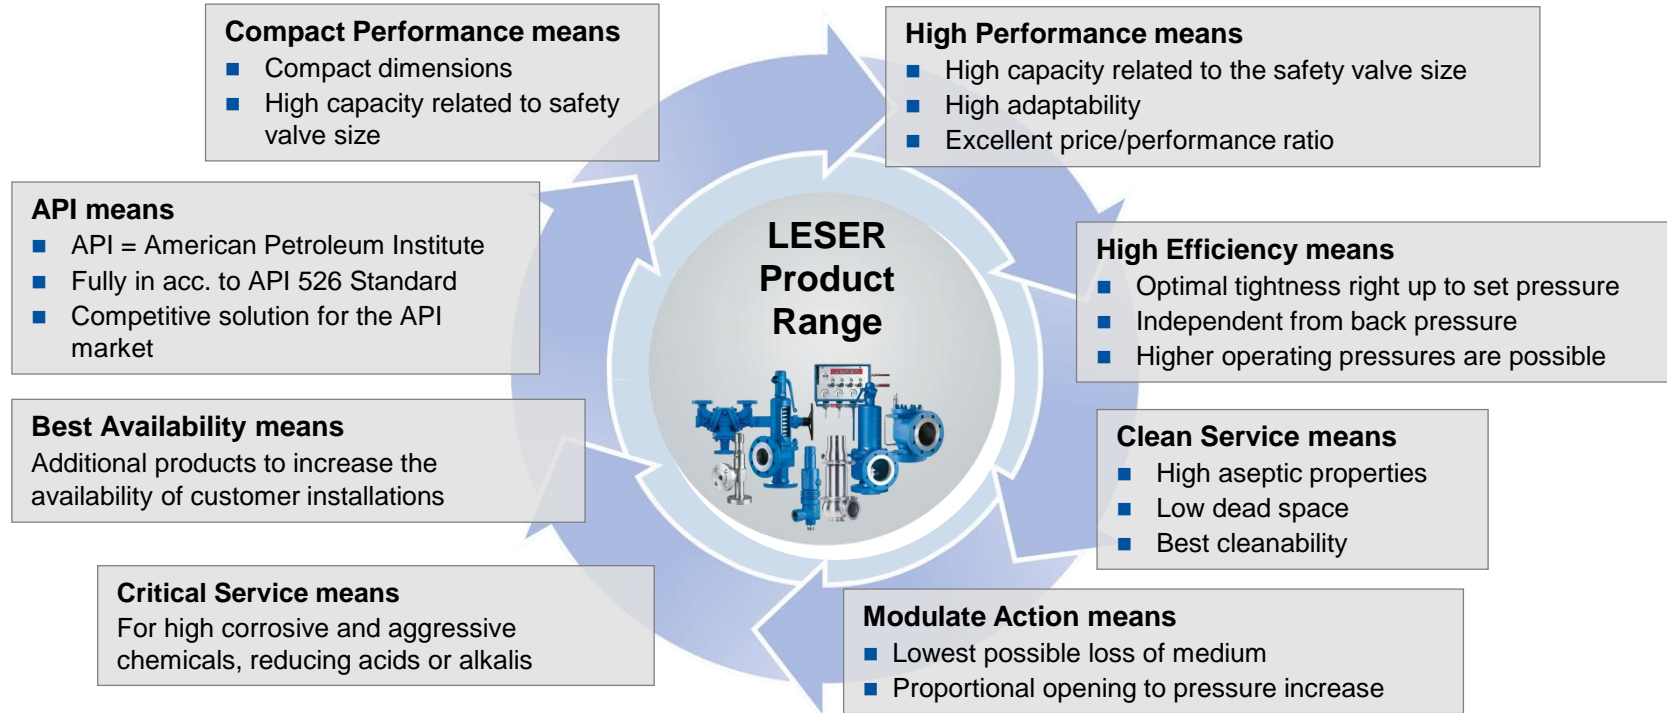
Compact Performance means
- Compact dimensions
- High capacity related to safety valve size

High Performance means
- High capacity related to the safety valve size
- High adaptability
- Excellent price/performance ratio

API means
- API = American Petroleum Institute
- Fully in acc. to API 526 Standard
- Competitive solution for the API market

LESER Product Range

High Efficiency means
- Optimal tightness right up to set pressure
- Independent from back pressure
- Higher operating pressures are possible

Best Availability means
Additional products to increase the availability of customer installations

Clean Service means
- High aseptic properties
- Low dead space
- Best cleanability

Critical Service means
For high corrosive and aggressive chemicals, reducing acids or alkalis

Modulate Action means
- Lowest possible loss of medium
- Proportional opening to pressure increase